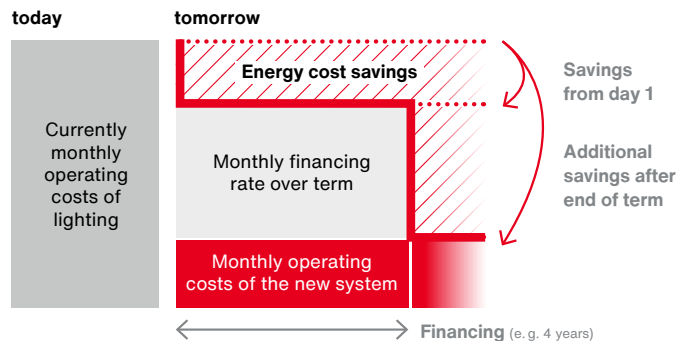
today

tomorrow

Currently monthly operating costs of lighting

Energy cost savings

Monthly financing rate over term

Monthly operating costs of the new system

Savings from day 1

Additional savings after end of term

Financing (e. g. 4 years)